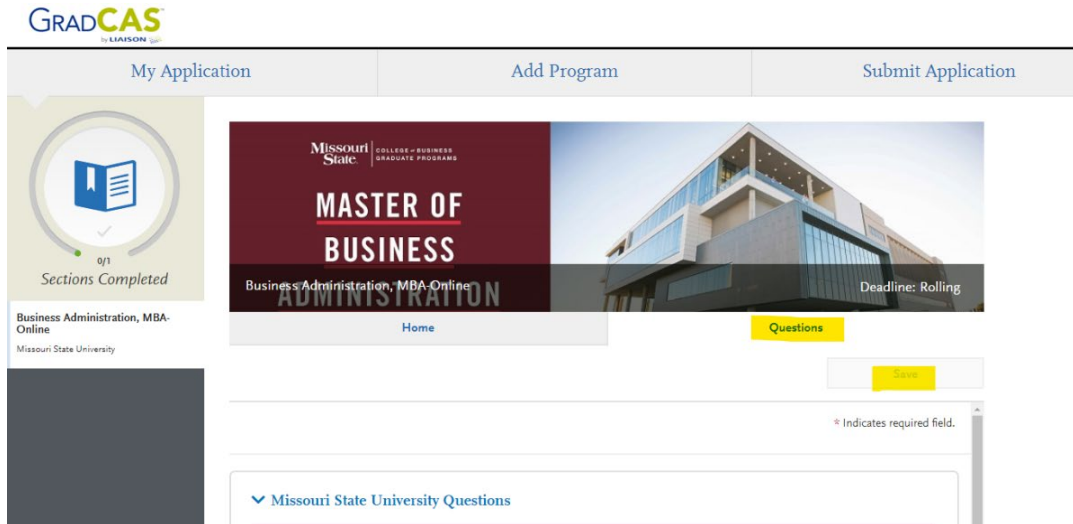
GRADCAS by LIAISON

My Application | Add Program | Submit Application

0/1
Sections Completed

Business Administration, MBA-Online
Missouri State University

Missouri State. COLLEGE of BUSINESS GRADUATE PROGRAMS

MASTER OF BUSINESS ADMINISTRATION

Business Administration, MBA-Online

Deadline: Rolling

Home

Questions

Save

* Indicates required field.

Missouri State University Questions